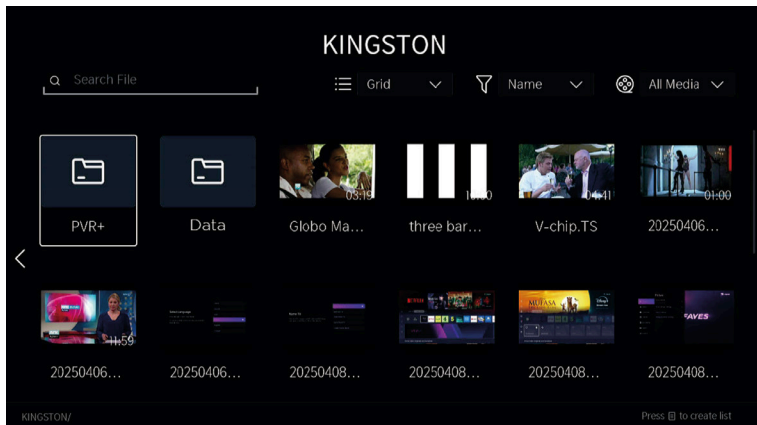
KINGSTON

Search File

Grid

Name

All Media

PVR+

Data

03:19
Globo Ma...

10:00
three bar...

04:41
V-chip.TS

01:00
20250406...

11:59
20250406...

20250406...

20250408...

20250408...

MUFASA
20250408...

FAVES
20250408...

KINGSTON/

Press ☰ to create list